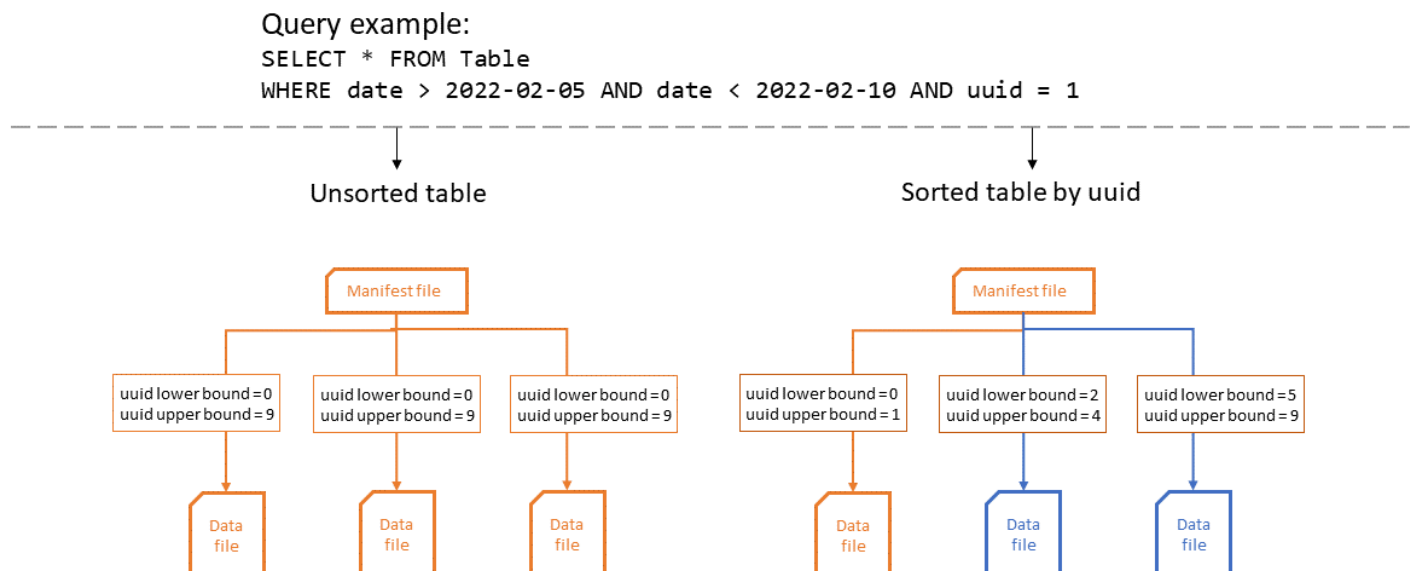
Query example:
SELECT * FROM Table
WHERE date > 2022-02-05 AND date < 2022-02-10 AND uuid = 1

Unsorted table

Manifest file

uuid lower bound = 0
uuid upper bound = 9

uuid lower bound = 0
uuid upper bound = 9

uuid lower bound = 0
uuid upper bound = 9

Data file

Data file

Data file

Sorted table by uuid

Manifest file

uuid lower bound = 0
uuid upper bound = 1

uuid lower bound = 2
uuid upper bound = 4

uuid lower bound = 5
uuid upper bound = 9

Data file

Data file

Data file